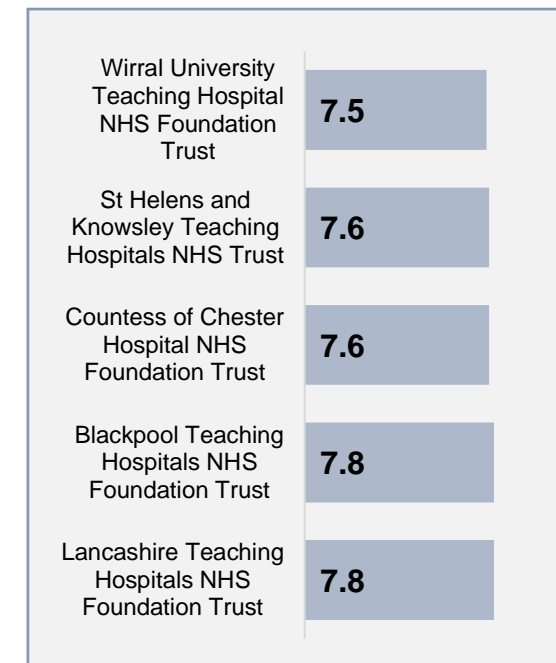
Wirral University Teaching Hospital NHS Foundation Trust
7.5

St Helens and Knowsley Teaching Hospitals NHS Trust
7.6

Countess of Chester Hospital NHS Foundation Trust
7.6

Blackpool Teaching Hospitals NHS Foundation Trust
7.8

Lancashire Teaching Hospitals NHS Foundation Trust
7.8